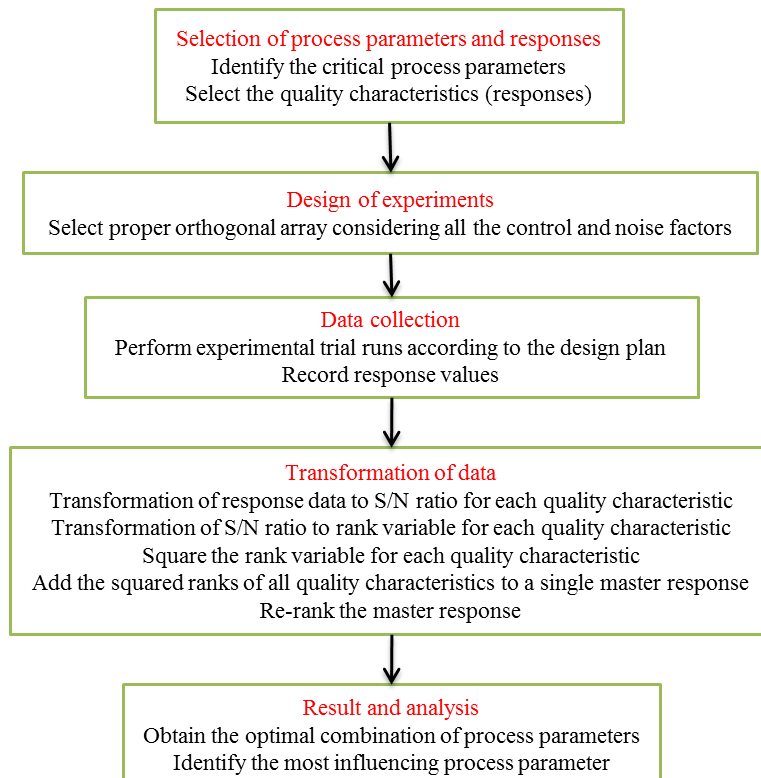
Selection of process parameters and responses
Identify the critical process parameters
Select the quality characteristics (responses)

Design of experiments
Select proper orthogonal array considering all the control and noise factors

Data collection
Perform experimental trial runs according to the design plan
Record response values

Transformation of data
Transformation of response data to S/N ratio for each quality characteristic
Transformation of S/N ratio to rank variable for each quality characteristic
Square the rank variable for each quality characteristic
Add the squared ranks of all quality characteristics to a single master response
Re-rank the master response

Result and analysis
Obtain the optimal combination of process parameters
Identify the most influencing process parameter